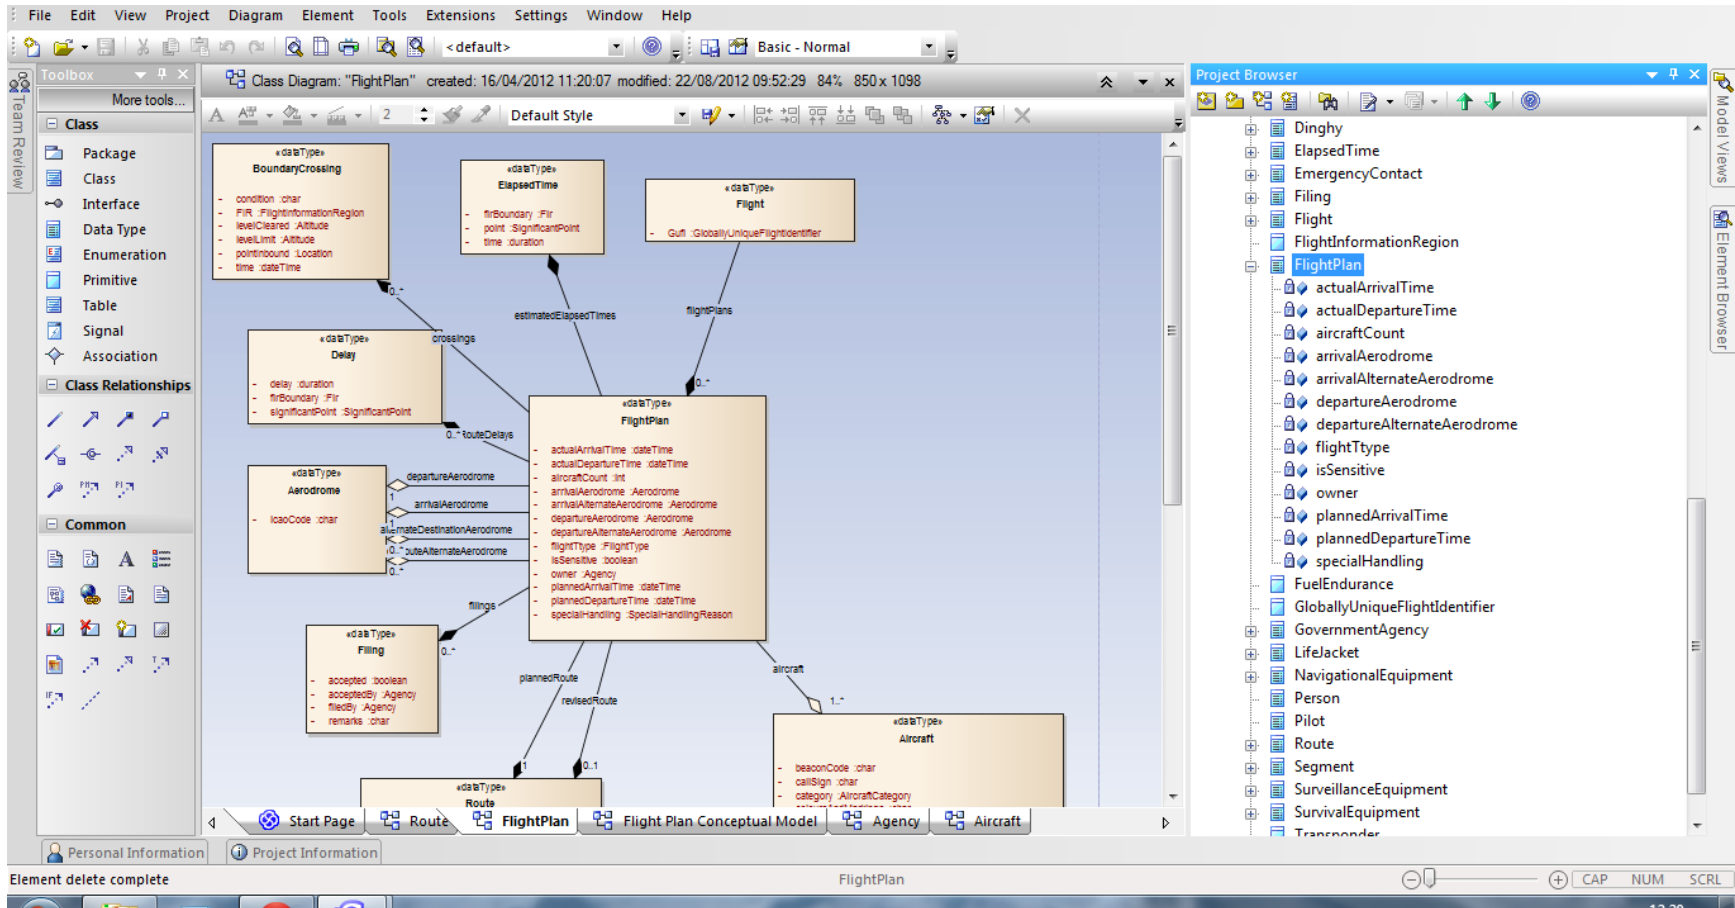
File Edit View Project Diagram Element Tools Extensions Settings Window Help

<default>

Basic - Normal

Toolbox

More tools...

Class

Package
Class
Interface
Data Type
Enumeration
Primitive
Table
Signal
Association

Class Relationships

Common

Team Review

Class Diagram: "FlightPlan" created: 16/04/2012 11:20:07 modified: 22/08/2012 09:52:29 84% 850 x 1098

2

Default Style

«dataType»
BoundaryCrossing

- condition :char
- FIR :FlightInformationRegion
- levelCleared :Altitude
- levelLimit :Altitude
- pointInbound :Location
- time :dateTime

«dataType»
ElapsedTime

- firBoundary :Fir
- point :SignificantPoint
- time :duration

«dataType»
Flight

- Gufi :GloballyUniqueFlightIdentifier

0..*

crossings

estimatedElapsedTimes

flightPlans

«dataType»
Delay

- delay :duration
- firBoundary :Fir
- significantPoint :SignificantPoint

0..*

0..* routeDelays

«dataType»
FlightPlan

- actualArrivalTime :dateTime
- actualDepartureTime :dateTime
- aircraftCount :int
- arrivalAerodrome :Aerodrome
- arrivalAlternateAerodrome :Aerodrome
- departureAerodrome :Aerodrome
- departureAlternateAerodrome :Aerodrome
- flightType :FlightType
- isSensitive :boolean
- owner :Agency
- plannedArrivalTime :dateTime
- plannedDepartureTime :dateTime
- specialHandling :SpecialHandlingReason

«dataType»
Aerodrome

- IcaoCode :char

departureAerodrome

1

arrivalAerodrome

1

alternateDestinationAerodrome

0..*

0..* outeAlternateAerodrome

0..*

filings

«dataType»
Filing

- accepted :boolean
- acceptedBy :Agency
- filedBy :Agency
- remarks :char

0..*

plannedRoute

revisedRoute

aircraft

1..*

1

0..1

«dataType»
Aircraft

- beaconCode :char
- callSign :char
- category :AircraftCategory

«dataType»
Route

Start Page Route FlightPlan Flight Plan Conceptual Model Agency Aircraft

Project Browser

Dinghy
ElapsedTime
EmergencyContact
Filing
Flight
FlightInformationRegion
FlightPlan
actualArrivalTime
actualDepartureTime
aircraftCount
arrivalAerodrome
arrivalAlternateAerodrome
departureAerodrome
departureAlternateAerodrome
flightType
isSensitive
owner
plannedArrivalTime
plannedDepartureTime
specialHandling
FuelEndurance
GloballyUniqueFlightIdentifier
GovernmentAgency
LifeJacket
NavigationalEquipment
Person
Pilot
Route
Segment
SurveillanceEquipment
SurvivalEquipment
Transponder

Model Views

Element Browser

Personal Information Project Information

Element delete complete

FlightPlan

CAP NUM SCRL